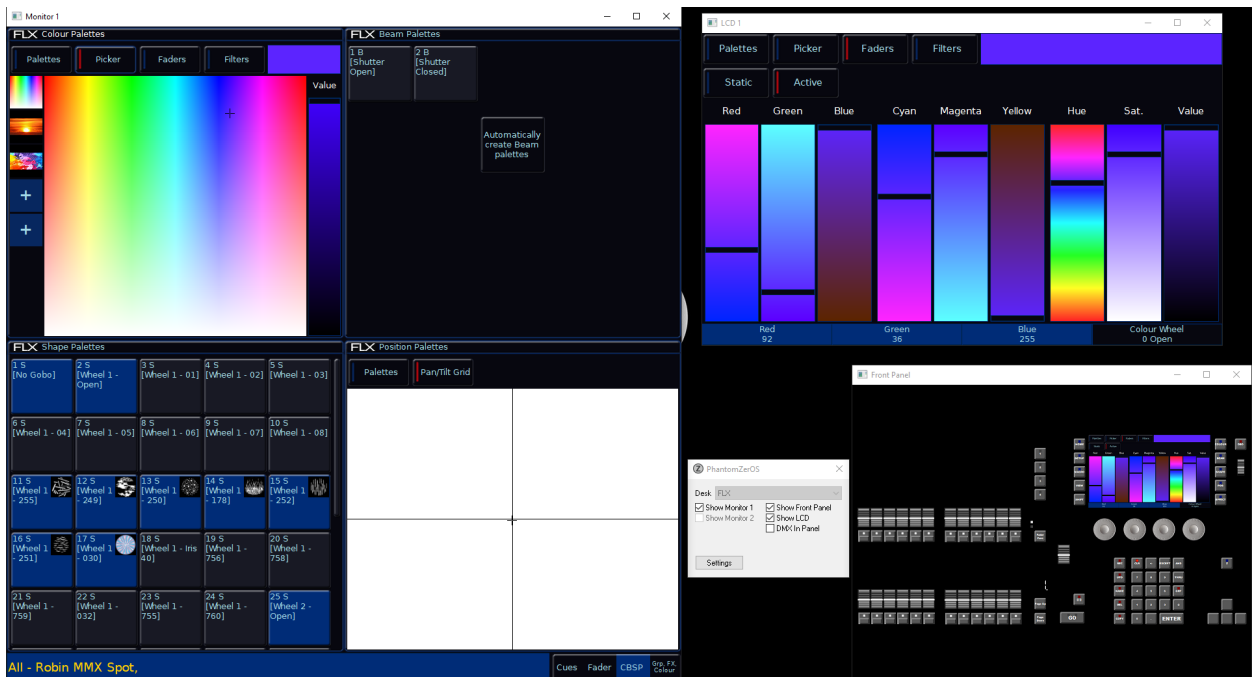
Monitor 1

FLX Colour Palettes
Palettes
Picker
Faders
Filters
Value
+
+

FLX Beam Palettes
1 B [Shutter Open]
2 B [Shutter Closed]
Automatically create Beam palettes

FLX Shape Palettes
1 S [No Gobo]
2 S [Wheel 1 - Open]
3 S [Wheel 1 - 01]
4 S [Wheel 1 - 02]
5 S [Wheel 1 - 03]
6 S [Wheel 1 - 04]
7 S [Wheel 1 - 05]
8 S [Wheel 1 - 06]
9 S [Wheel 1 - 07]
10 S [Wheel 1 - 08]
11 S [Wheel 1 - 255]
12 S [Wheel 1 - 249]
13 S [Wheel 1 - 250]
14 S [Wheel 1 - 178]
15 S [Wheel 1 - 252]
16 S [Wheel 1 - 251]
17 S [Wheel 1 - 030]
18 S [Wheel 1 - Iris 40]
19 S [Wheel 1 - 756]
20 S [Wheel 1 - 758]
21 S [Wheel 1 - 759]
22 S [Wheel 1 - 032]
23 S [Wheel 1 - 755]
24 S [Wheel 1 - 760]
25 S [Wheel 2 - Open]

FLX Position Palettes
Palettes
Pan/Tilt Grid

All - Robin MMX Spot,
Cues
Fader
CBSP
Grp, FX, Colour

LCD 1
Palettes
Picker
Faders
Filters
Static
Active
Red
Green
Blue
Cyan
Magenta
Yellow
Hue
Sat.
Value
Red 92
Green 36
Blue 255
Colour Wheel 0 Open

Front Panel

PhantomZerOS
Desk FLX
Show Monitor 1
Show Monitor 2
Show Front Panel
Show LCD
DMX In Panel
Settings
GO
ENTER